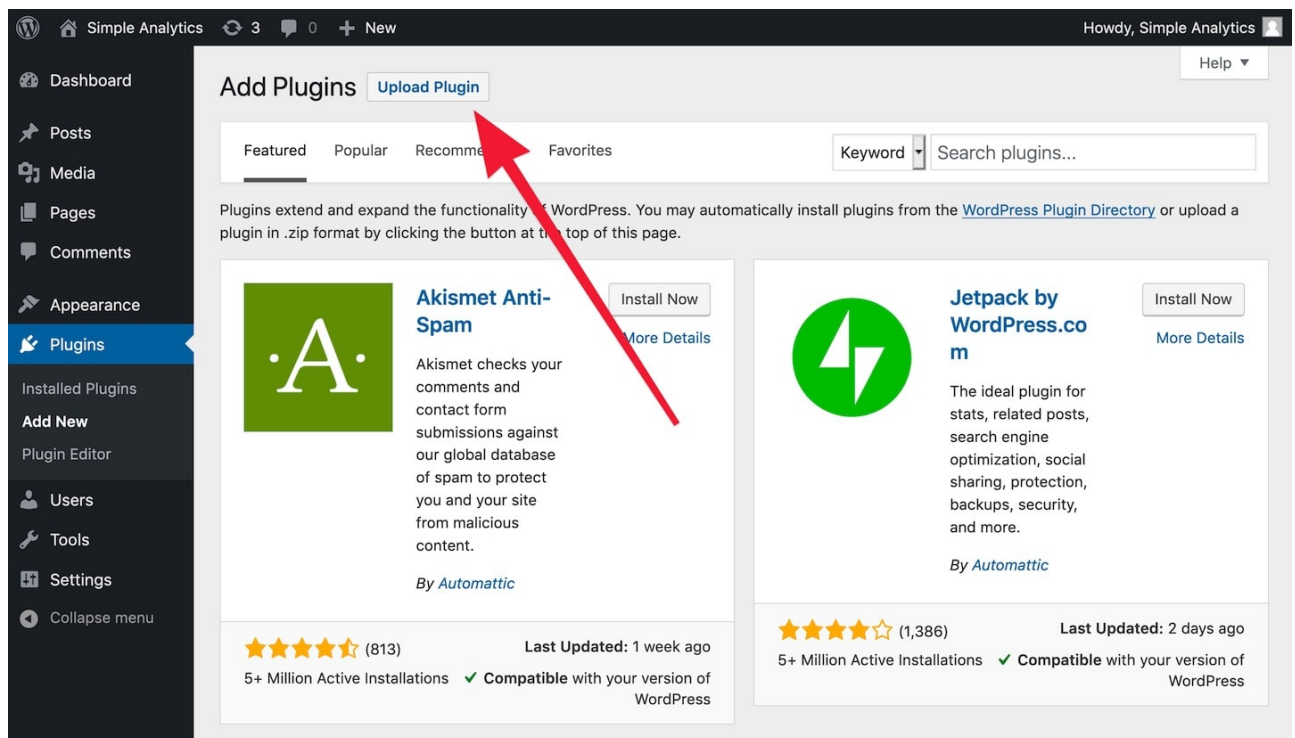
Simple Analytics 3 0 + New
Howdy, Simple Analytics

Dashboard
Posts
Media
Pages
Comments
Appearance
Plugins
Installed Plugins
Add New
Plugin Editor
Users
Tools
Settings
Collapse menu

Help ▼

Add Plugins Upload Plugin

Featured Popular Recomme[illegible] Favorites
Keyword Search plugins...

Plugins extend and expand the functionality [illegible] WordPress. You may automatically install plugins from the WordPress Plugin Directory or upload a plugin in .zip format by clicking the button at th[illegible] top of this page.

·A·

Akismet Anti-Spam
Install Now
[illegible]ore Details
Akismet checks your comments and contact form submissions against our global database of spam to protect you and your site from malicious content.
By Automattic
(813)
Last Updated: 1 week ago
5+ Million Active Installations
✔ Compatible with your version of WordPress

Jetpack by WordPress.com
Install Now
More Details
The ideal plugin for stats, related posts, search engine optimization, social sharing, protection, backups, security, and more.
By Automattic
(1,386)
Last Updated: 2 days ago
5+ Million Active Installations
✔ Compatible with your version of WordPress